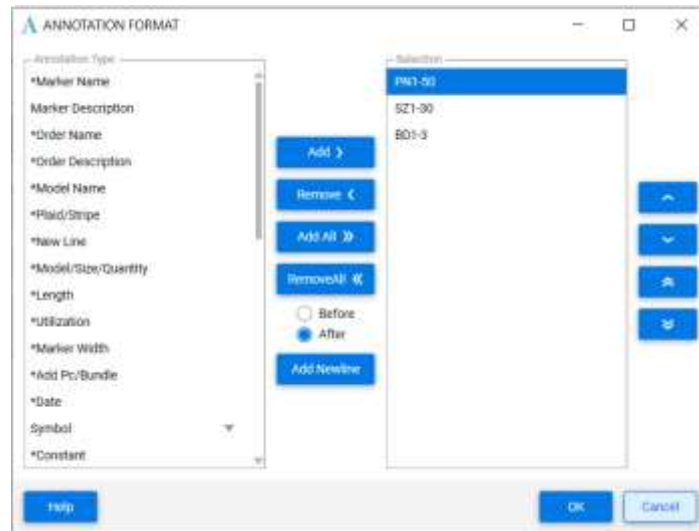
ANNOTATION FORMAT

Annotation Type
*Marker Name
Marker Description
*Order Name
*Order Description
*Model Name
*Plaid/Stripe
*New Line
*Model/Size/Quantity
*Length
*Utilization
*Marker Width
*Add Pc/Bundle
*Date
Symbol
*Constant

Add ›
Remove ‹
Add All »
RemoveAll «
Before
After
Add Newline

Selection
PN1-50
SZ1-30
BD1-3

Help
OK
Cancel